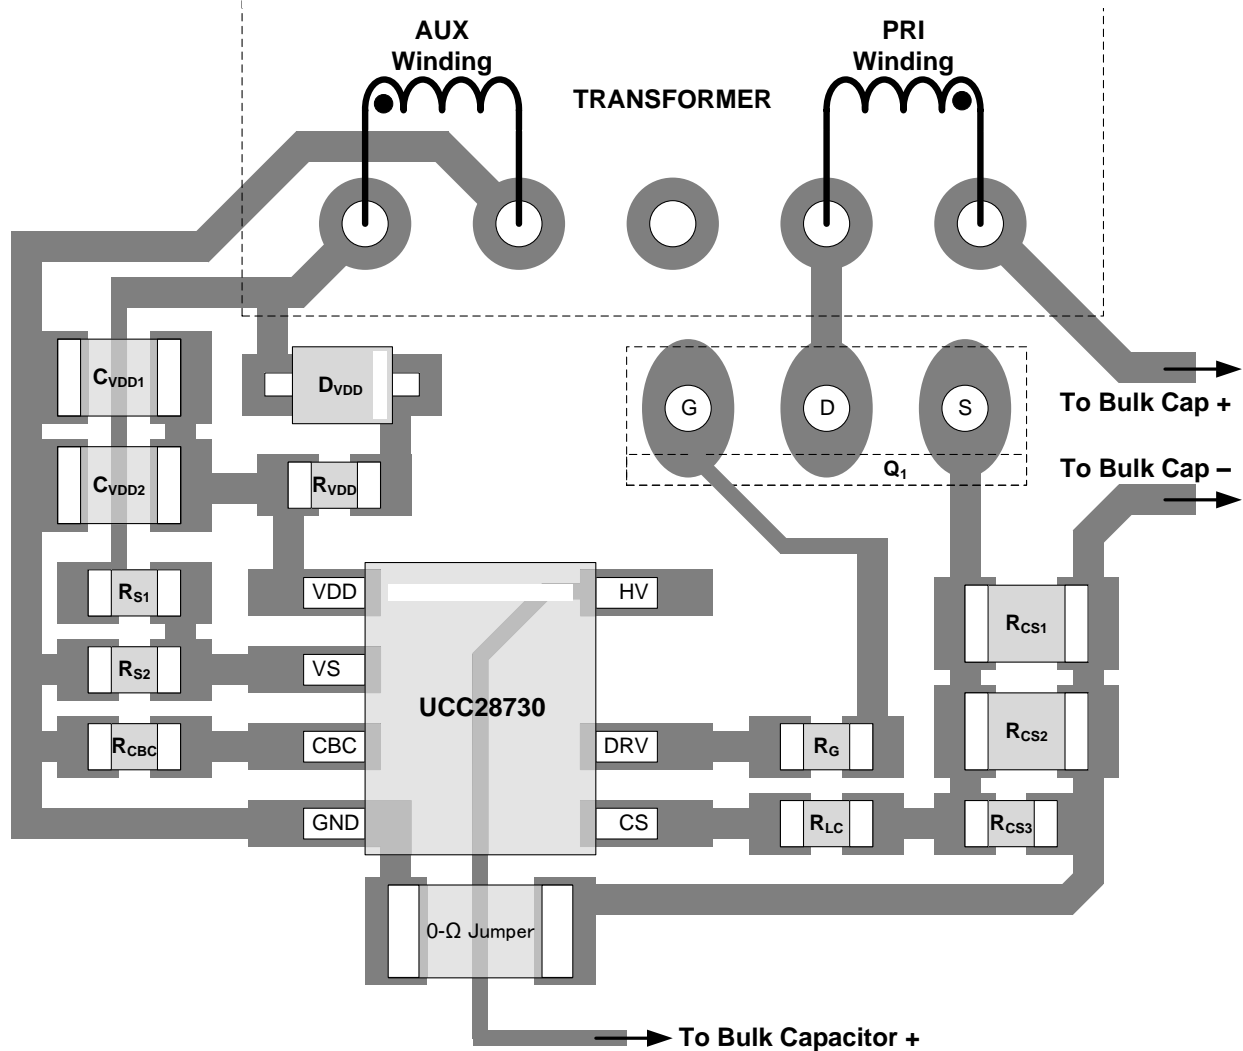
AUX Winding

TRANSFORMER

PRI Winding

$C_{VDD1}$

$D_{VDD}$

G

D

S

To Bulk Cap +

$C_{VDD2}$

$R_{VDD}$

$Q_1$

To Bulk Cap –

$R_{S1}$

VDD

HV

$R_{CS1}$

$R_{S2}$

VS

UCC28730

$R_{CBC}$

CBC

DRV

$R_G$

$R_{CS2}$

GND

CS

$R_{LC}$

$R_{CS3}$

0-Ω Jumper

To Bulk Capacitor +